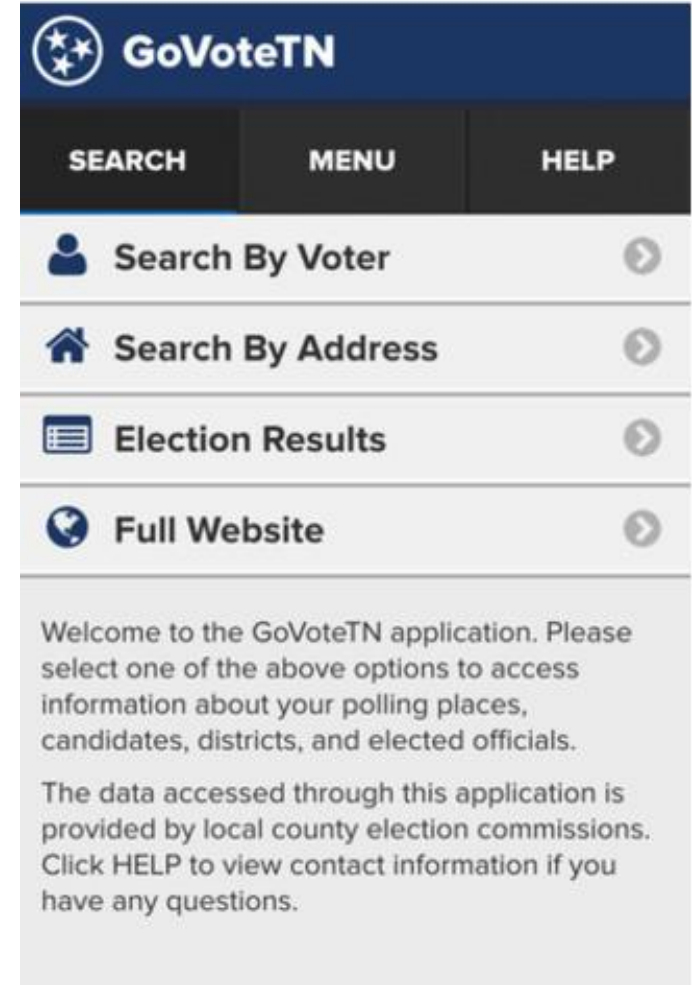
GoVoteTN

SEARCH
MENU
HELP

Search By Voter
Search By Address
Election Results
Full Website

Welcome to the GoVoteTN application. Please select one of the above options to access information about your polling places, candidates, districts, and elected officials.

The data accessed through this application is provided by local county election commissions. Click HELP to view contact information if you have any questions.